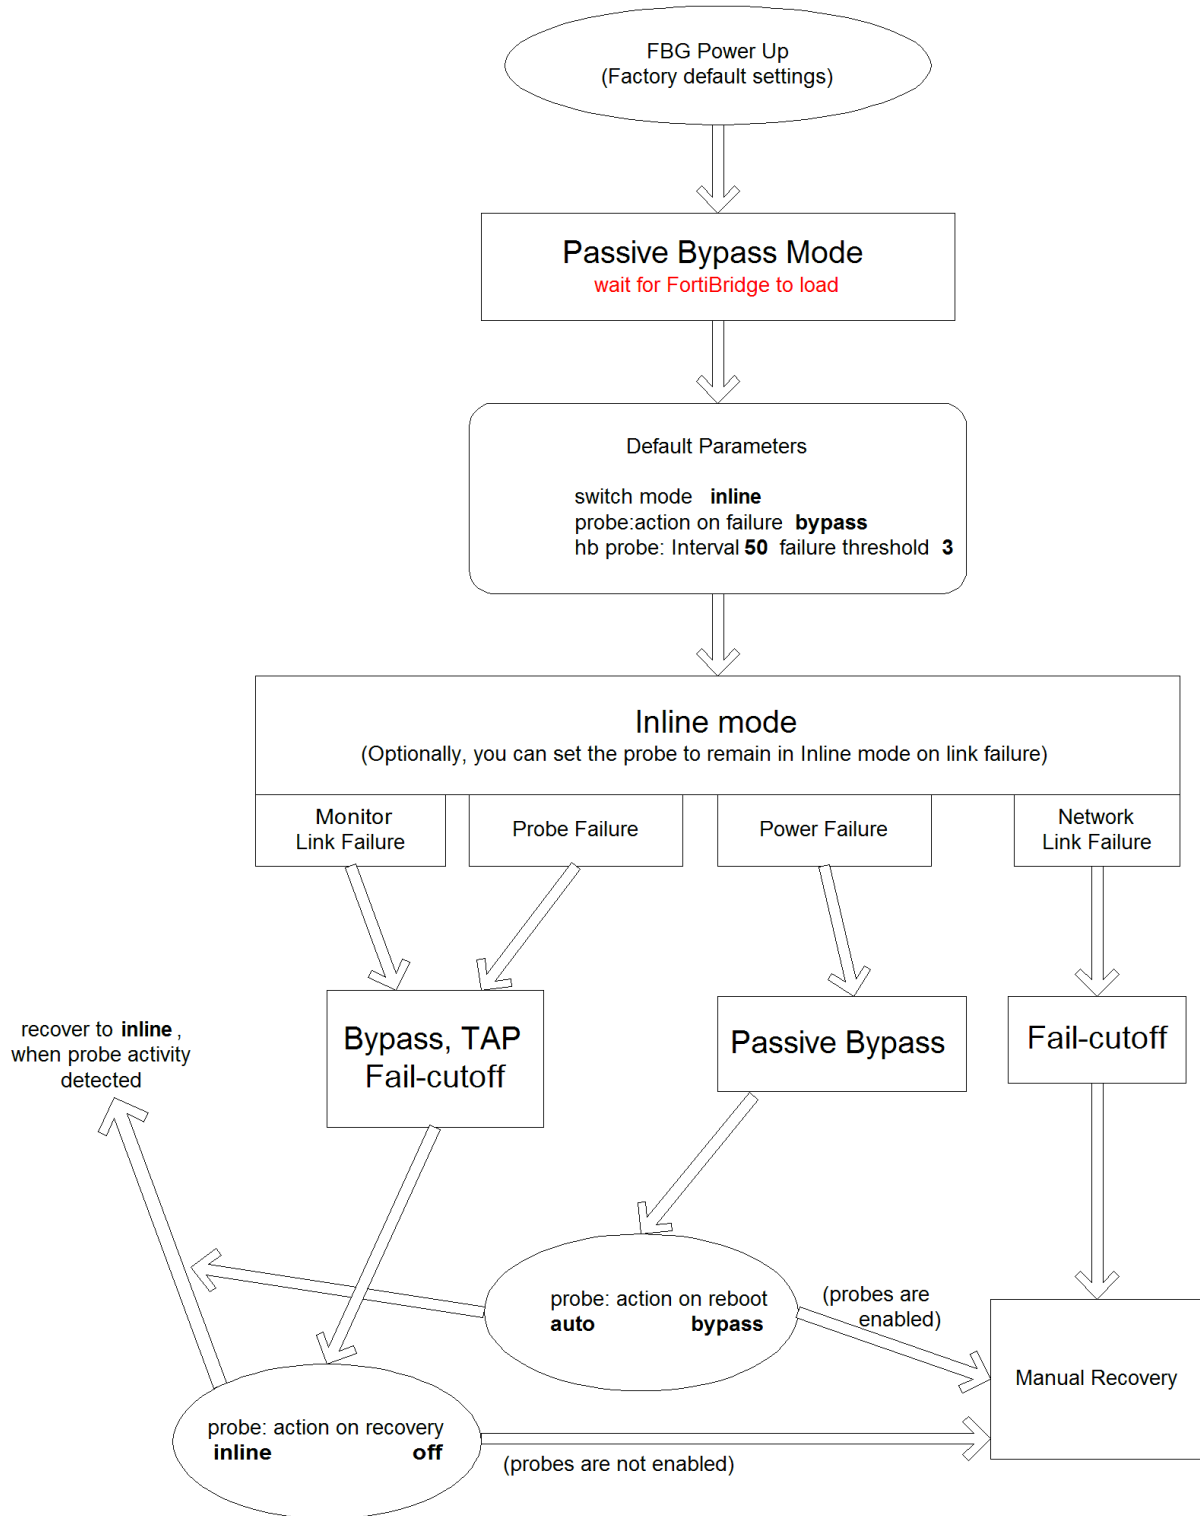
FBG Power Up
(Factory default settings)

Passive Bypass Mode
wait for FortiBridge to load

Default Parameters

switch mode **inline**
probe:action on failure **bypass**
hb probe: Interval **50** failure threshold **3**

Inline mode
(Optionally, you can set the probe to remain in Inline mode on link failure)

Monitor Link Failure

Probe Failure

Power Failure

Network Link Failure

recover to **inline**, when probe activity detected

Bypass, TAP Fail-cutoff

Passive Bypass

Fail-cutoff

probe: action on reboot
**auto** **bypass**

(probes are enabled)

Manual Recovery

probe: action on recovery
**inline** **off**

(probes are not enabled)